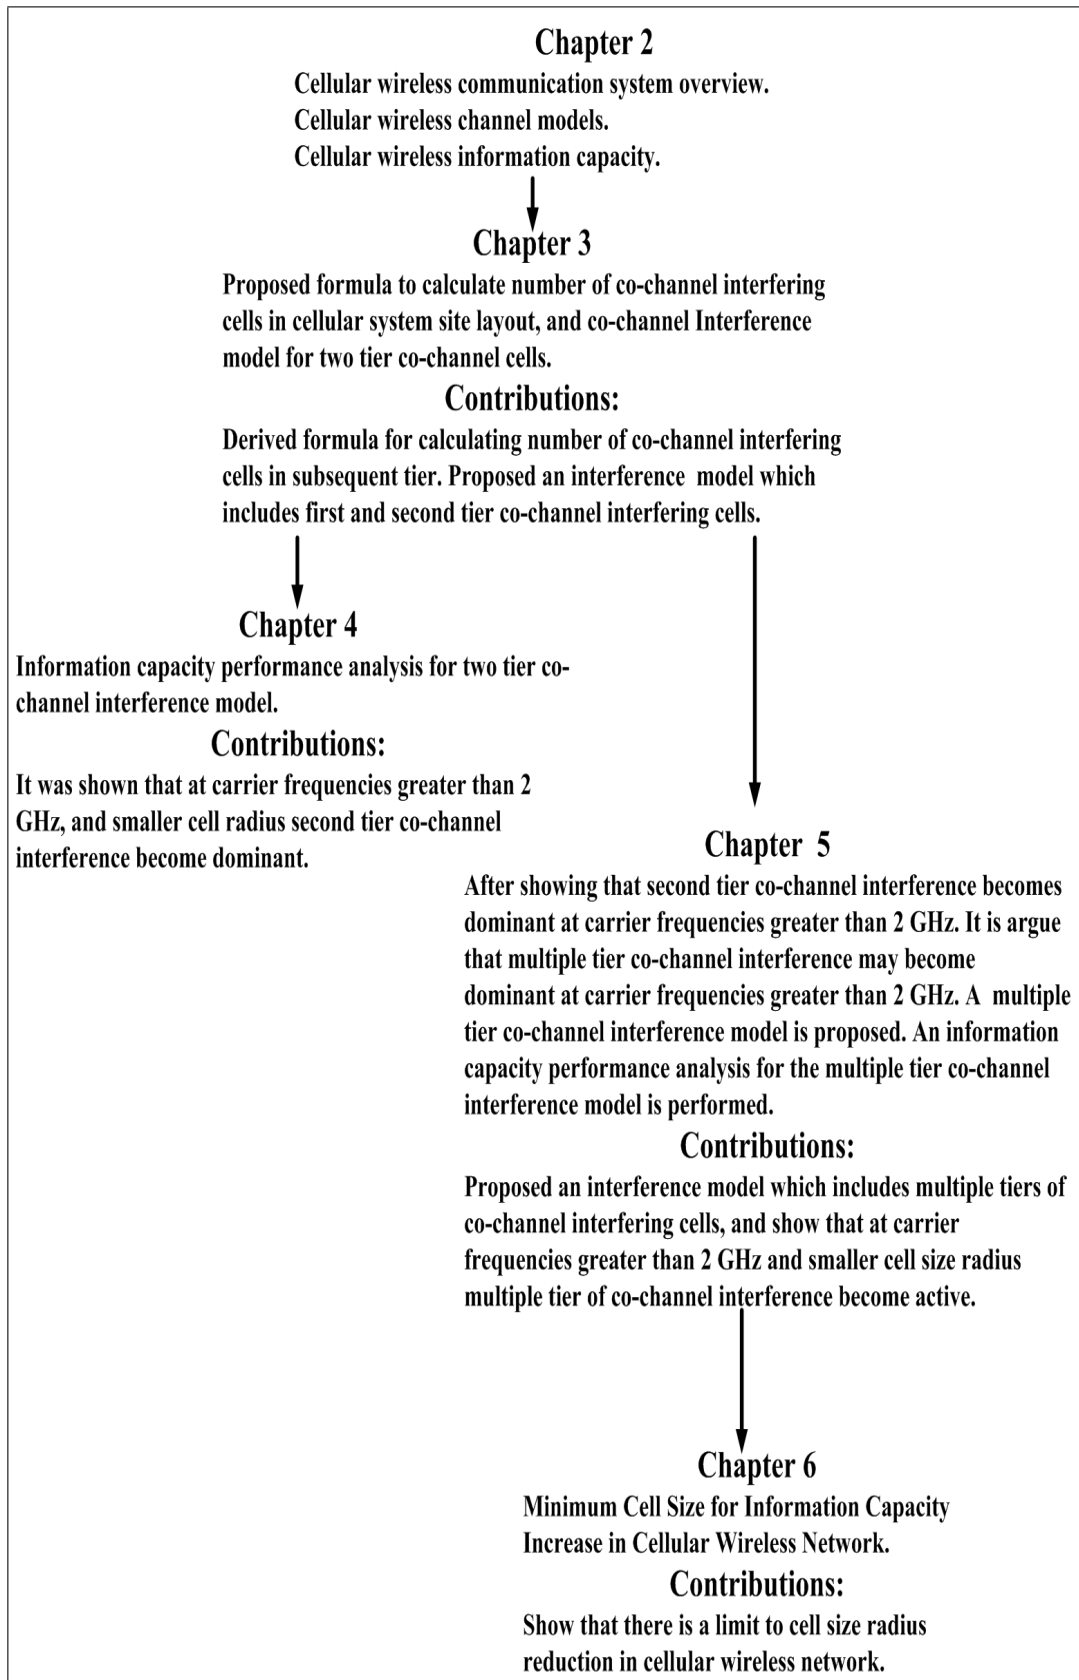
Chapter 2

Cellular wireless communication system overview.
Cellular wireless channel models.
Cellular wireless information capacity.

Chapter 3

Proposed formula to calculate number of co-channel interfering cells in cellular system site layout, and co-channel Interference model for two tier co-channel cells.

Contributions:

Derived formula for calculating number of co-channel interfering cells in subsequent tier. Proposed an interference model which includes first and second tier co-channel interfering cells.

Chapter 4

Information capacity performance analysis for two tier co-channel interference model.

Contributions:

It was shown that at carrier frequencies greater than 2 GHz, and smaller cell radius second tier co-channel interference become dominant.

Chapter 5

After showing that second tier co-channel interference becomes dominant at carrier frequencies greater than 2 GHz. It is argue that multiple tier co-channel interference may become dominant at carrier frequencies greater than 2 GHz. A multiple tier co-channel interference model is proposed. An information capacity performance analysis for the multiple tier co-channel interference model is performed.

Contributions:

Proposed an interference model which includes multiple tiers of co-channel interfering cells, and show that at carrier frequencies greater than 2 GHz and smaller cell size radius multiple tier of co-channel interference become active.

Chapter 6

Minimum Cell Size for Information Capacity Increase in Cellular Wireless Network.

Contributions:

Show that there is a limit to cell size radius reduction in cellular wireless network.